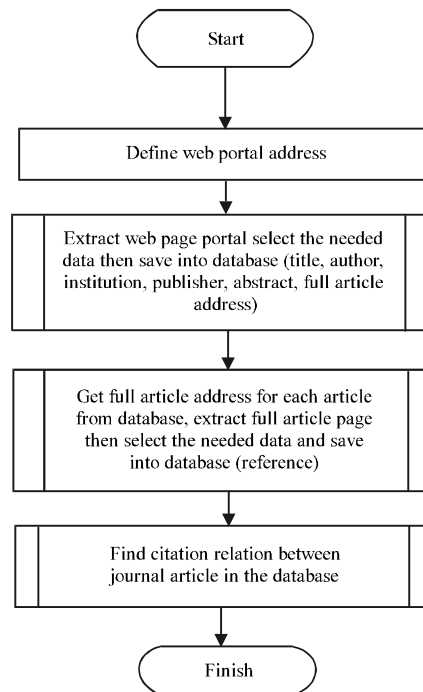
Start

Define web portal address

Extract web page portal select the needed data then save into database (title, author, institution, publisher, abstract, full article address)

Get full article address for each article from database, extract full article page then select the needed data and save into database (reference)

Find citation relation between journal article in the database

Finish